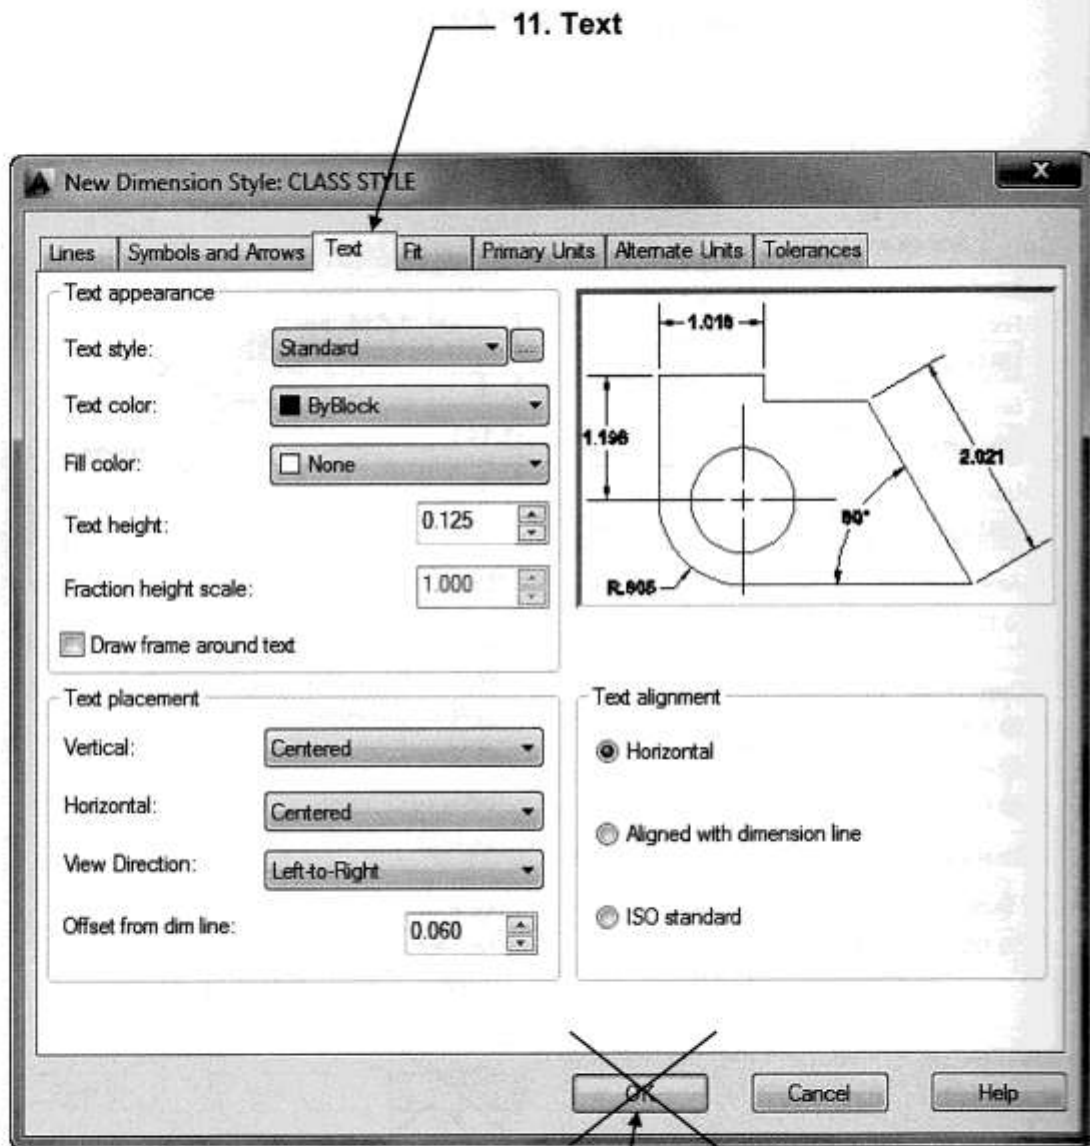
11. Text

New Dimension Style: CLASS STYLE

Lines | Symbols and Arrows | Text | Fit | Primary Units | Alternate Units | Tolerances

Text appearance

Text style: Standard

Text color: ByBlock

Fill color: None

Text height: 0.125

Fraction height scale: 1.000

Draw frame around text

1.016

1.196

2.021

60°

R.805

Text placement

Vertical: Centered

Horizontal: Centered

View Direction: Left-to-Right

Offset from dim line: 0.060

Text alignment

Horizontal

Aligned with dimension line

ISO standard

OK

Cancel

Help